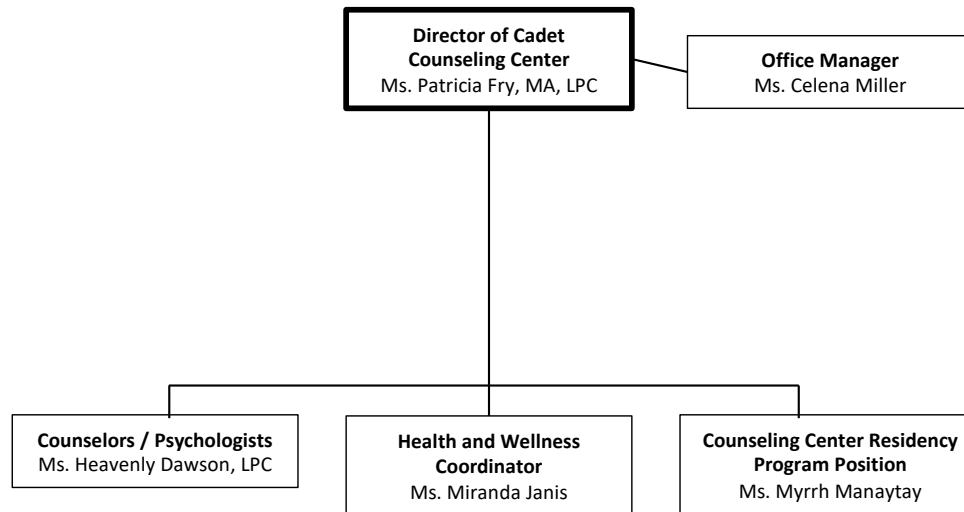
**Director of Cadet Counseling Center**
Ms. Patricia Fry, MA, LPC

**Office Manager**
Ms. Celena Miller

**Counselors / Psychologists**
Ms. Heavenly Dawson, LPC

**Health and Wellness Coordinator**
Ms. Miranda Janis

**Counseling Center Residency Program Position**
Ms. Myrrh Manaytay